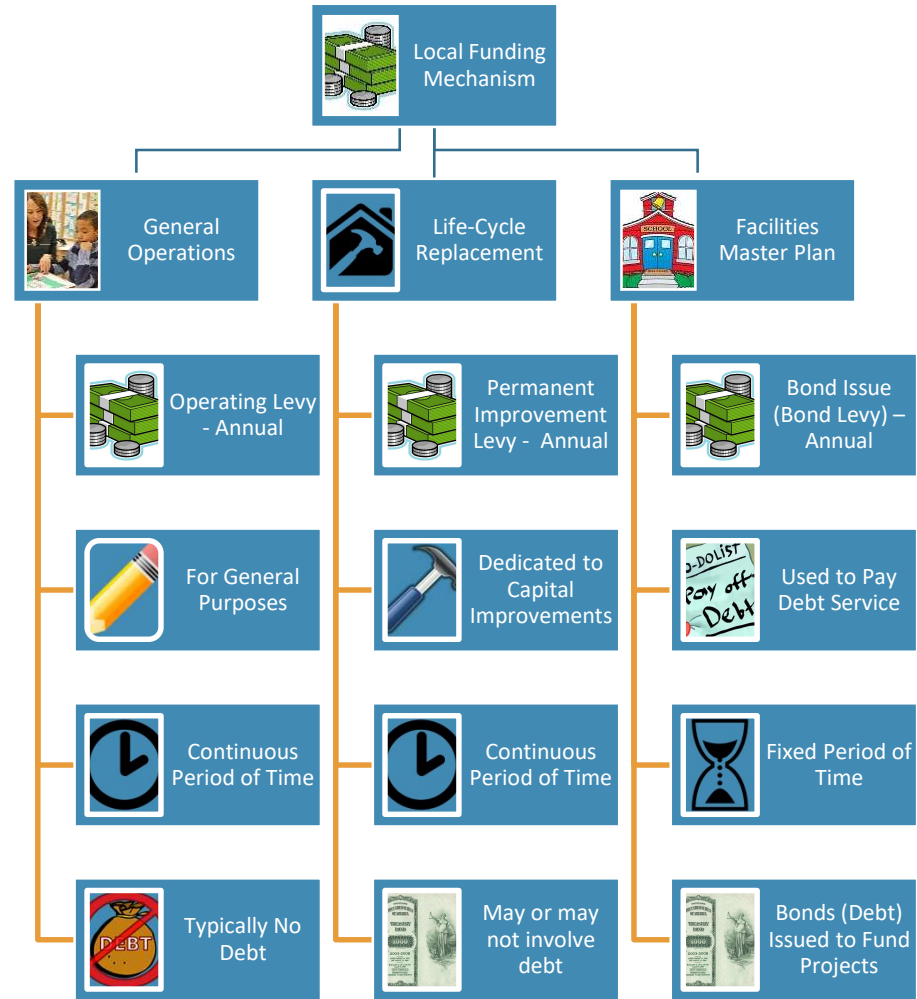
Local Funding Mechanism

General Operations

Operating Levy - Annual

For General Purposes

Continuous Period of Time

DEBT

Typically No Debt

Life-Cycle Replacement

Permanent Improvement Levy - Annual

Dedicated to Capital Improvements

Continuous Period of Time

May or may not involve debt

SCHOOL

Facilities Master Plan

Bond Issue (Bond Levy) – Annual

TO-DO LIST
Pay off Debt

Used to Pay Debt Service

Fixed Period of Time

Bonds (Debt) Issued to Fund Projects